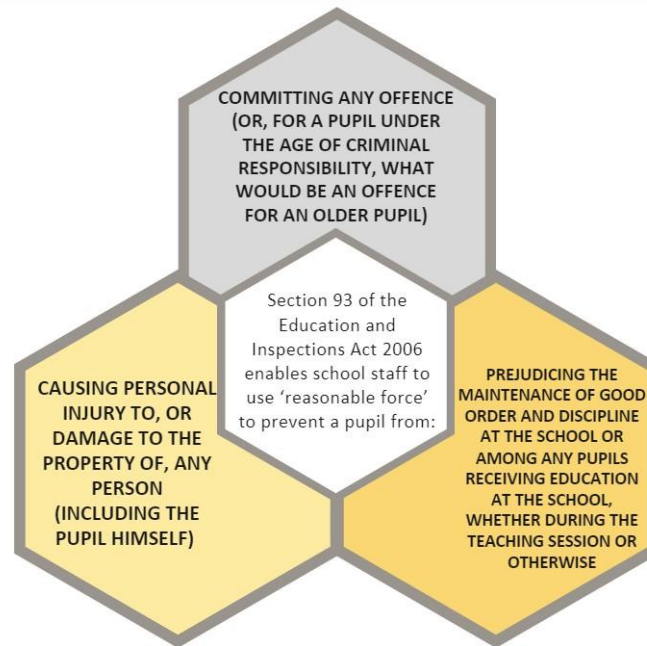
COMMITTING ANY OFFENCE (OR, FOR A PUPIL UNDER THE AGE OF CRIMINAL RESPONSIBILITY, WHAT WOULD BE AN OFFENCE FOR AN OLDER PUPIL)

Section 93 of the Education and Inspections Act 2006 enables school staff to use 'reasonable force' to prevent a pupil from:

CAUSING PERSONAL INJURY TO, OR DAMAGE TO THE PROPERTY OF, ANY PERSON (INCLUDING THE PUPIL HIMSELF)

PREJUDICING THE MAINTENANCE OF GOOD ORDER AND DISCIPLINE AT THE SCHOOL OR AMONG ANY PUPILS RECEIVING EDUCATION AT THE SCHOOL, WHETHER DURING THE TEACHING SESSION OR OTHERWISE